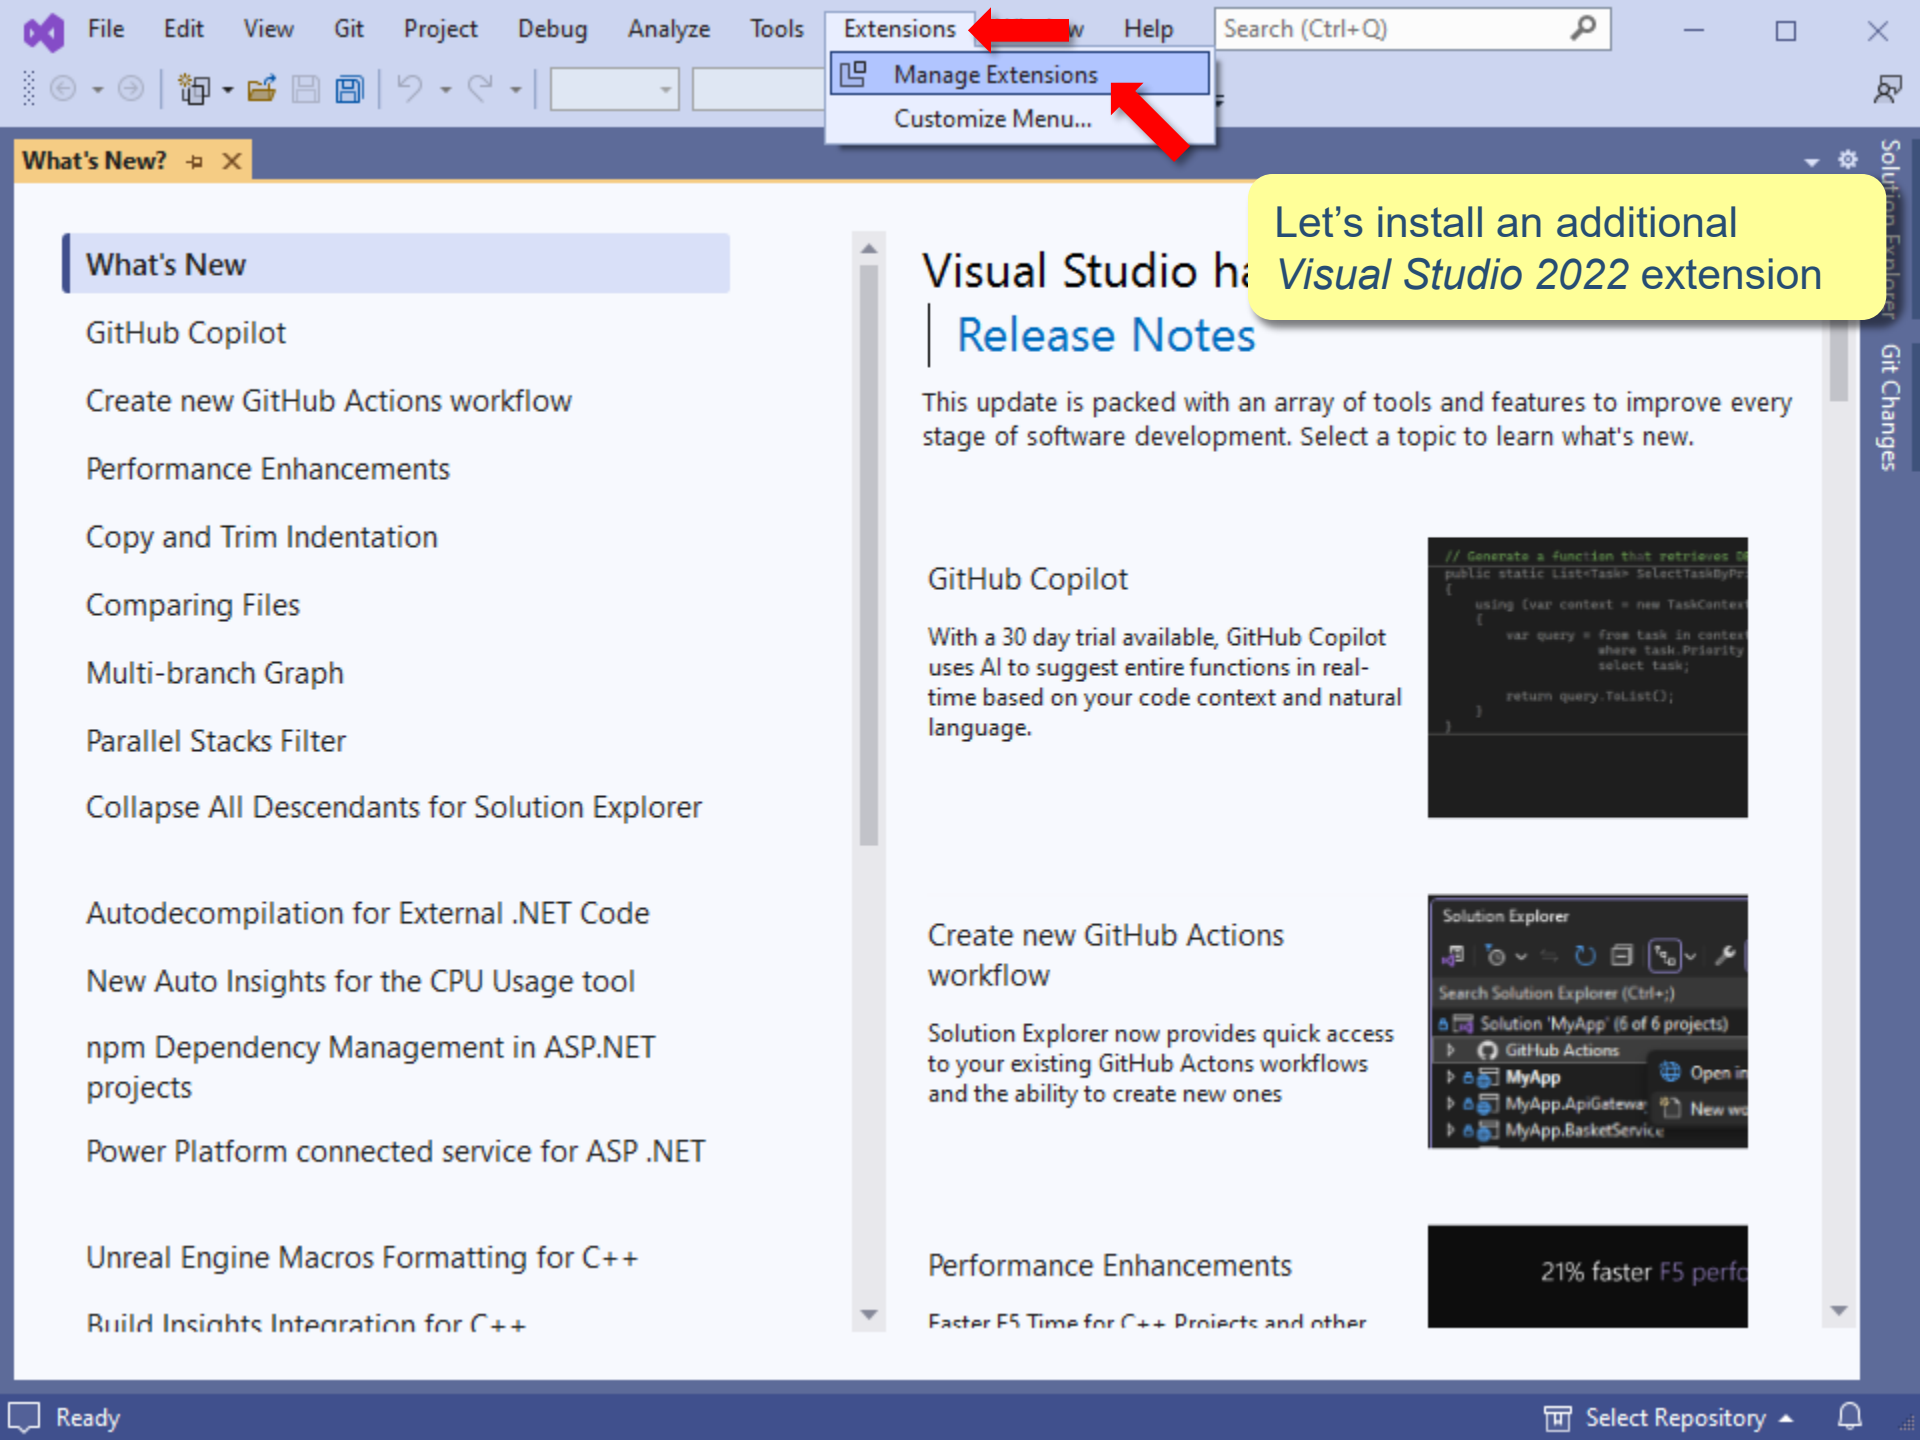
File Edit View Git Project Debug Analyze Tools Extensions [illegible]w Help Search (Ctrl+Q)

Manage Extensions
Customize Menu...

What's New?

Let’s install an additional *Visual Studio 2022* extension

Solution Explorer Git Changes

What's New
GitHub Copilot
Create new GitHub Actions workflow
Performance Enhancements
Copy and Trim Indentation
Comparing Files
Multi-branch Graph
Parallel Stacks Filter
Collapse All Descendants for Solution Explorer
Autodecompilation for External .NET Code
New Auto Insights for the CPU Usage tool
npm Dependency Management in ASP.NET projects
Power Platform connected service for ASP .NET
Unreal Engine Macros Formatting for C++
Build Insights Integration for C++

Visual Studio h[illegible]
Release Notes

This update is packed with an array of tools and features to improve every stage of software development. Select a topic to learn what's new.

GitHub Copilot

With a 30 day trial available, GitHub Copilot uses AI to suggest entire functions in real-time based on your code context and natural language.

// Generate a function that retrieves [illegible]
public static List<Task> SelectTaskByPr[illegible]
{
using (var context = new TaskContex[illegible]
{
var query = from task in context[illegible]
where task.Priority
select task;
return query.ToList();
}
}

Create new GitHub Actions workflow

Solution Explorer now provides quick access to your existing GitHub Actons workflows and the ability to create new ones

Solution Explorer
Search Solution Explorer (Ctrl+;)
Solution 'MyApp' (6 of 6 projects)
GitHub Actions
MyApp
MyApp.ApiGatewa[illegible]
MyApp.BasketService
Open in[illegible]
New wo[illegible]

Performance Enhancements

Faster F5 Time for C++ Projects and other

21% faster F5 perf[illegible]

Ready
Select Repository